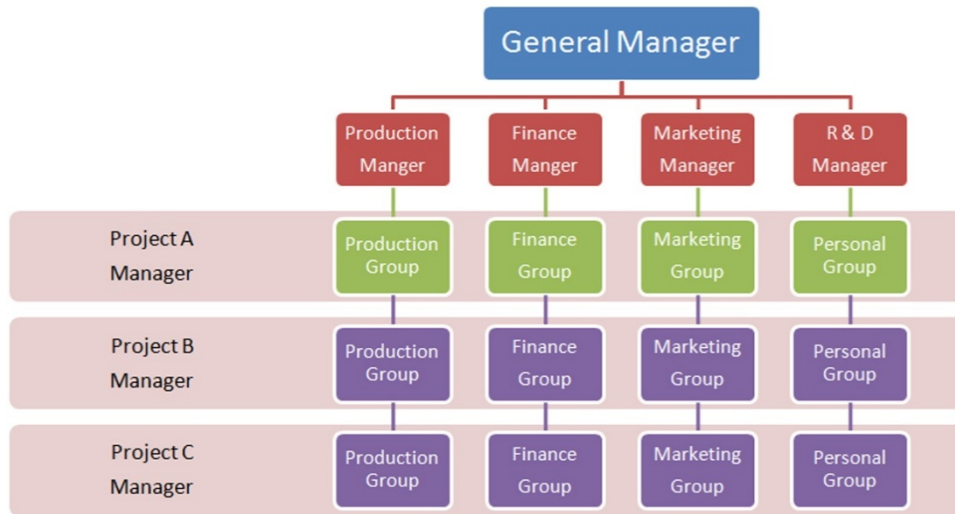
General Manager

Production Manger

Finance Manger

Marketing Manager

R & D Manager

Project A Manager

Production Group

Finance Group

Marketing Group

Personal Group

Project B Manager

Production Group

Finance Group

Marketing Group

Personal Group

Project C Manager

Production Group

Finance Group

Marketing Group

Personal Group